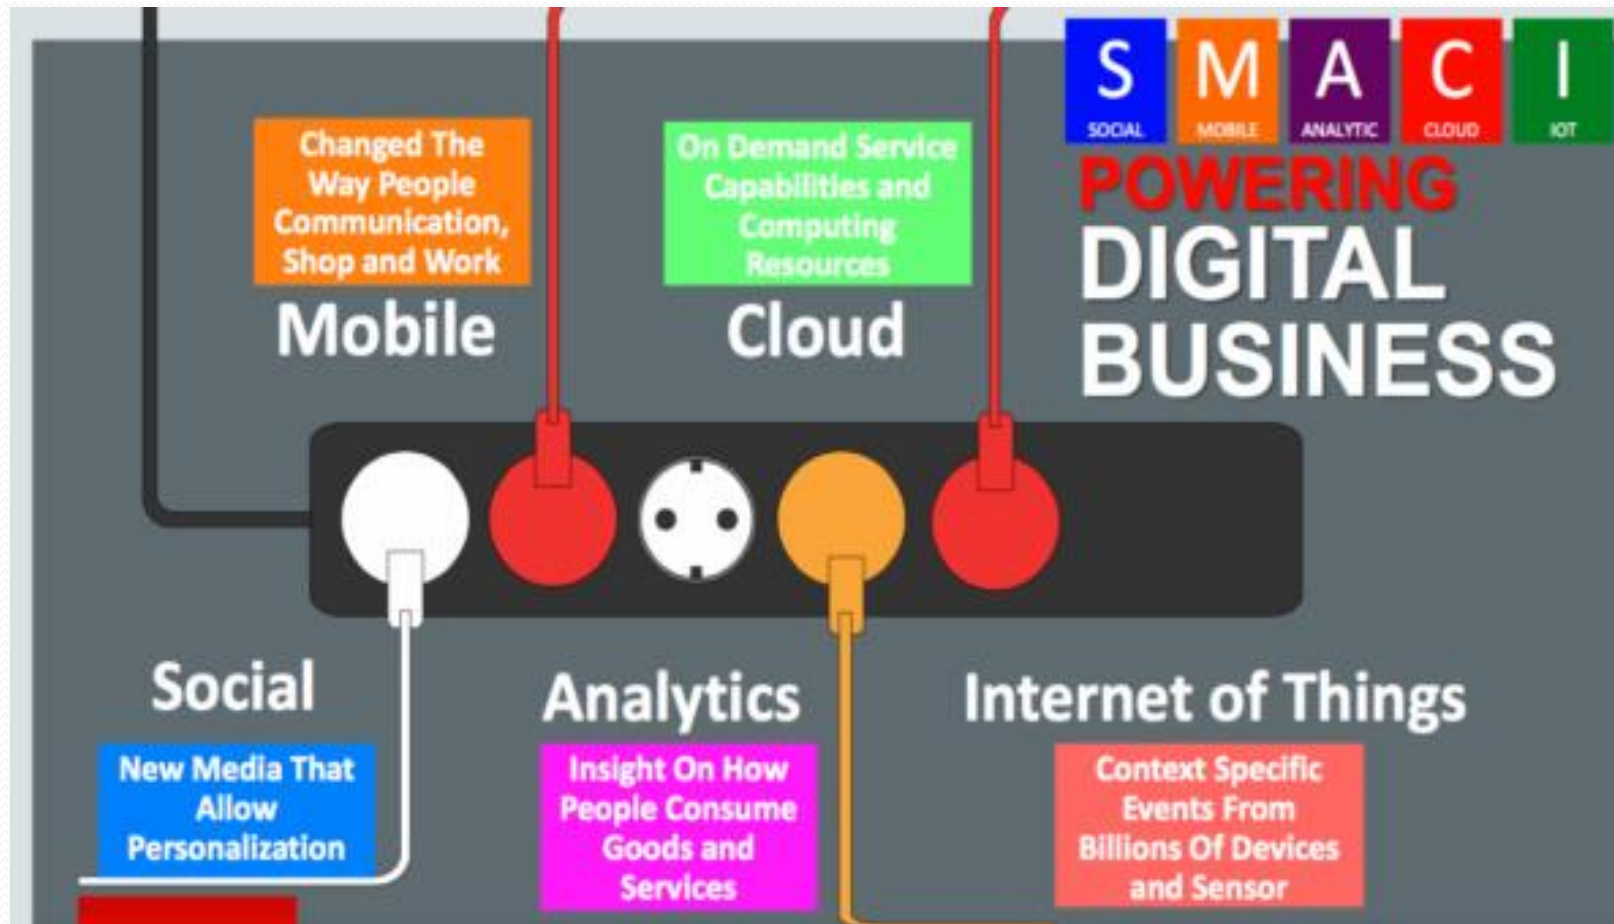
S
SOCIAL

M
MOBILE

A
ANALYTIC

C
CLOUD

I
IOT

POWERING
DIGITAL
BUSINESS

Changed The Way People Communication, Shop and Work

Mobile

On Demand Service Capabilities and Computing Resources

Cloud

Social

New Media That Allow Personalization

Analytics

Insight On How People Consume Goods and Services

Internet of Things

Context Specific Events From Billions Of Devices and Sensor